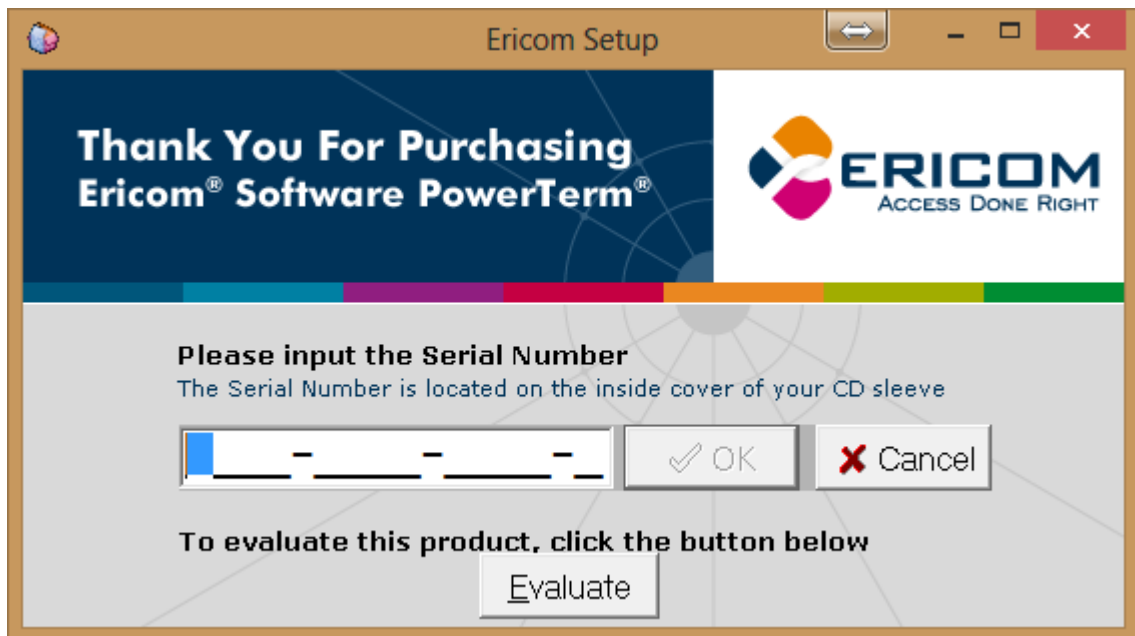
Ericom Setup

Thank You For Purchasing
Ericom® Software PowerTerm®

ERICOM
ACCESS DONE RIGHT

Please input the Serial Number
The Serial Number is located on the inside cover of your CD sleeve

OK

Cancel

To evaluate this product, click the button below

Evaluate